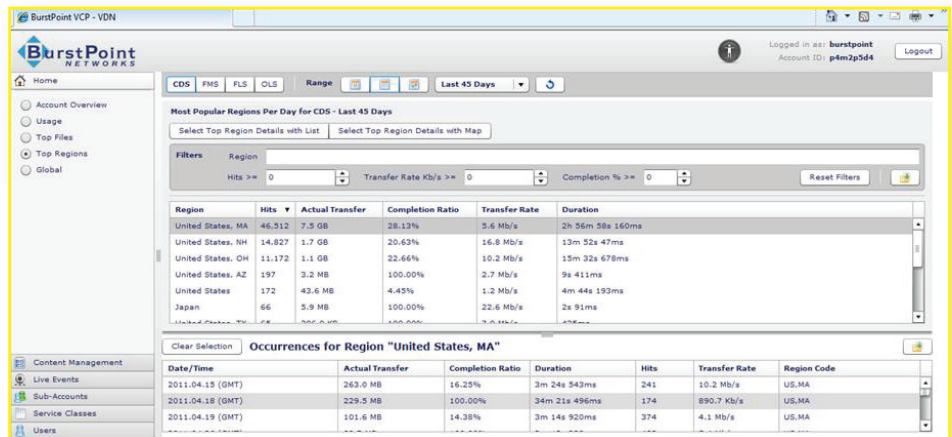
BurstPoint VCP - VDN

BurstPoint NETWORKS

Logged in as: burstpoint
Account ID: p4m2p5d4
Logout

Home

Account Overview
Usage
Top Files
Top Regions
Global

CDS FMS FLS OLS Range Last 45 Days

Most Popular Regions Per Day for CDS - Last 45 Days

Select Top Region Details with List | Select Top Region Details with Map

Filters Region
Hits >= 0 Transfer Rate Kb/s >= 0 Completion % >= 0 Reset Filters

| Region | Hits | Actual Transfer | Completion Ratio | Transfer Rate | Duration |
|---|---|---|---|---|---|
| United States, MA | 46,512 | 7.5 GB | 28.13% | 5.6 Mb/s | 2h 56m 58s 160ms |
| United States, NH | 14,827 | 1.7 GB | 20.63% | 16.8 Mb/s | 13m 52s 47ms |
| United States, OH | 11,172 | 1.1 GB | 22.66% | 10.2 Mb/s | 15m 32s 678ms |
| United States, AZ | 197 | 3.2 MB | 100.00% | 2.7 Mb/s | 9s 411ms |
| United States | 172 | 43.6 MB | 4.45% | 1.2 Mb/s | 4m 44s 193ms |
| Japan | 66 | 5.9 MB | 100.00% | 22.6 Mb/s | 2s 91ms |
| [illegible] | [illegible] | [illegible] | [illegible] | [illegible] | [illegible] |

Clear Selection Occurrences for Region "United States, MA"

| Date/Time | Actual Transfer | Completion Ratio | Duration | Hits | Transfer Rate | Region Code |
|---|---|---|---|---|---|---|
| 2011.04.15 (GMT) | 263.0 MB | 16.25% | 3m 24s 543ms | 241 | 10.2 Mb/s | US,MA |
| 2011.04.18 (GMT) | 229.5 MB | 100.00% | 34m 21s 496ms | 174 | 890.7 Kb/s | US,MA |
| 2011.04.19 (GMT) | 101.6 MB | 14.38% | 3m 14s 920ms | 374 | 4.1 Mb/s | US,MA |

Content Management
Live Events
Sub-Accounts
Service Classes
Users